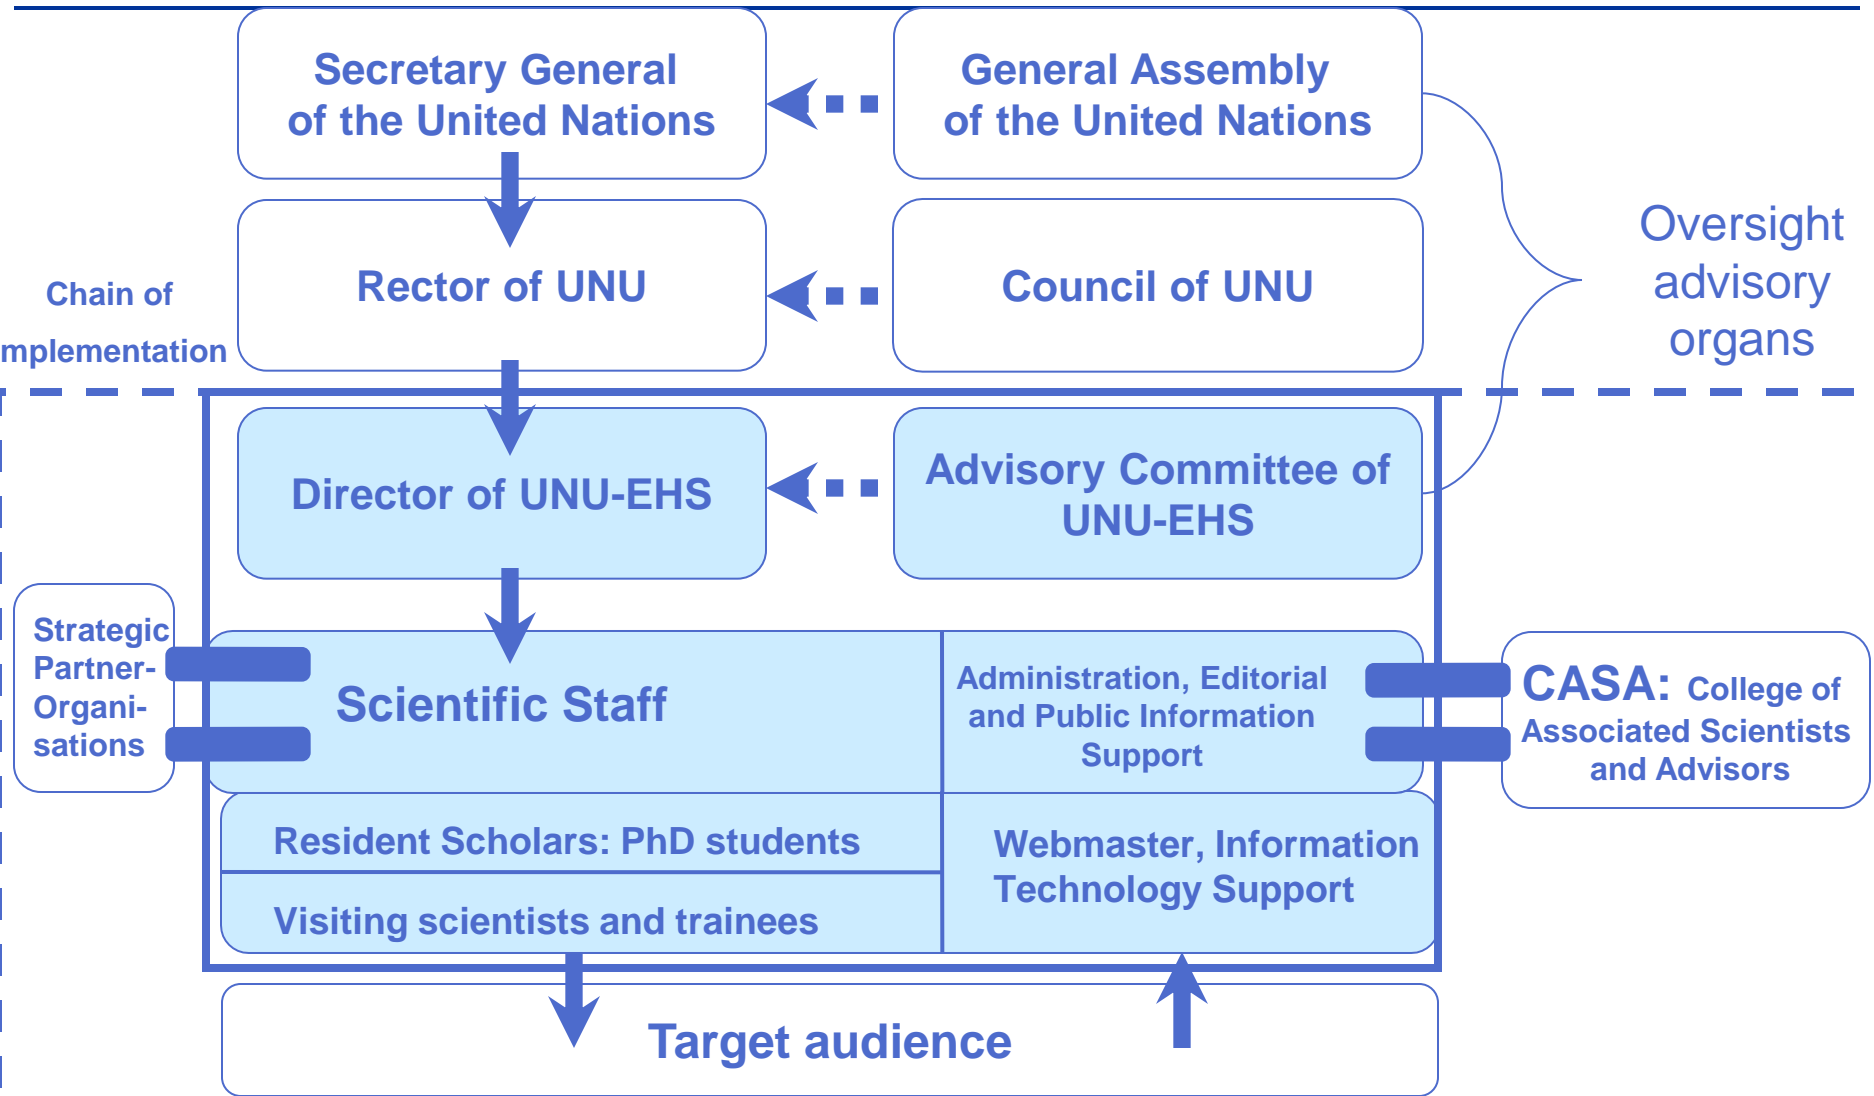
Secretary General of the United Nations

General Assembly of the United Nations

Rector of UNU

Council of UNU

Oversight advisory organs

Chain of mplementation

Director of UNU-EHS

Advisory Committee of UNU-EHS

Strategic Partner-Organi-sations

Scientific Staff

Administration, Editorial and Public Information Support

CASA: College of Associated Scientists and Advisors

Resident Scholars: PhD students

Visiting scientists and trainees

Webmaster, Information Technology Support

Target audience